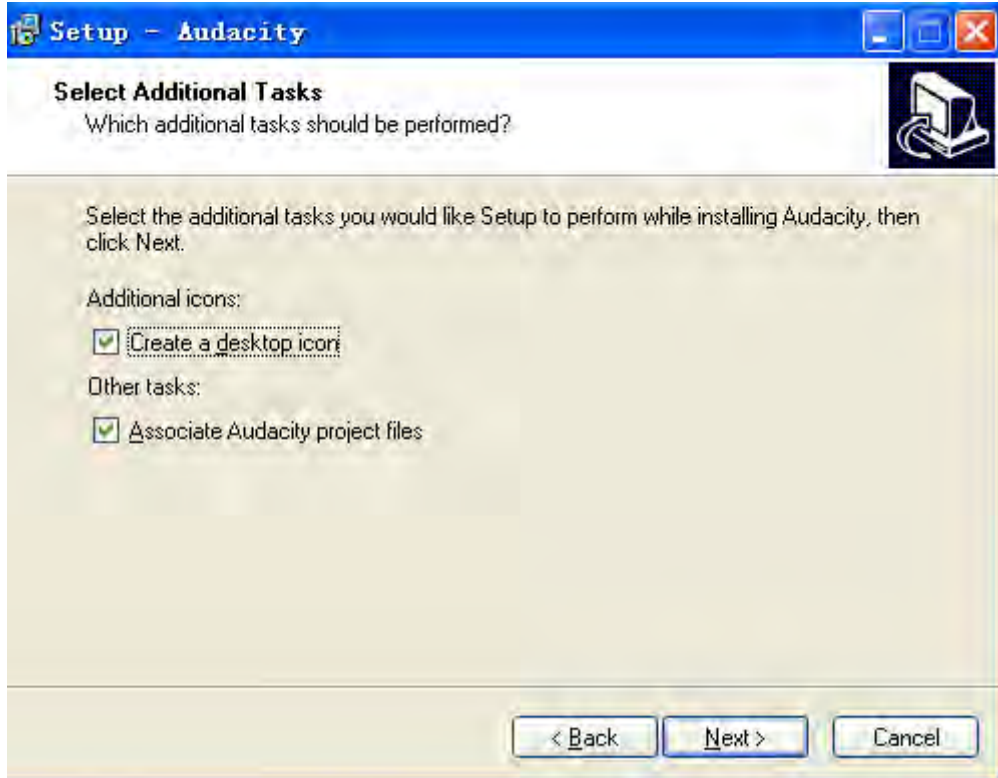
Setup - Audacity

Select Additional Tasks
Which additional tasks should be performed?

Select the additional tasks you would like Setup to perform while installing Audacity, then click Next.

Additional icons:

Create a desktop icon

Other tasks:

Associate Audacity project files

< Back
Next >
Cancel